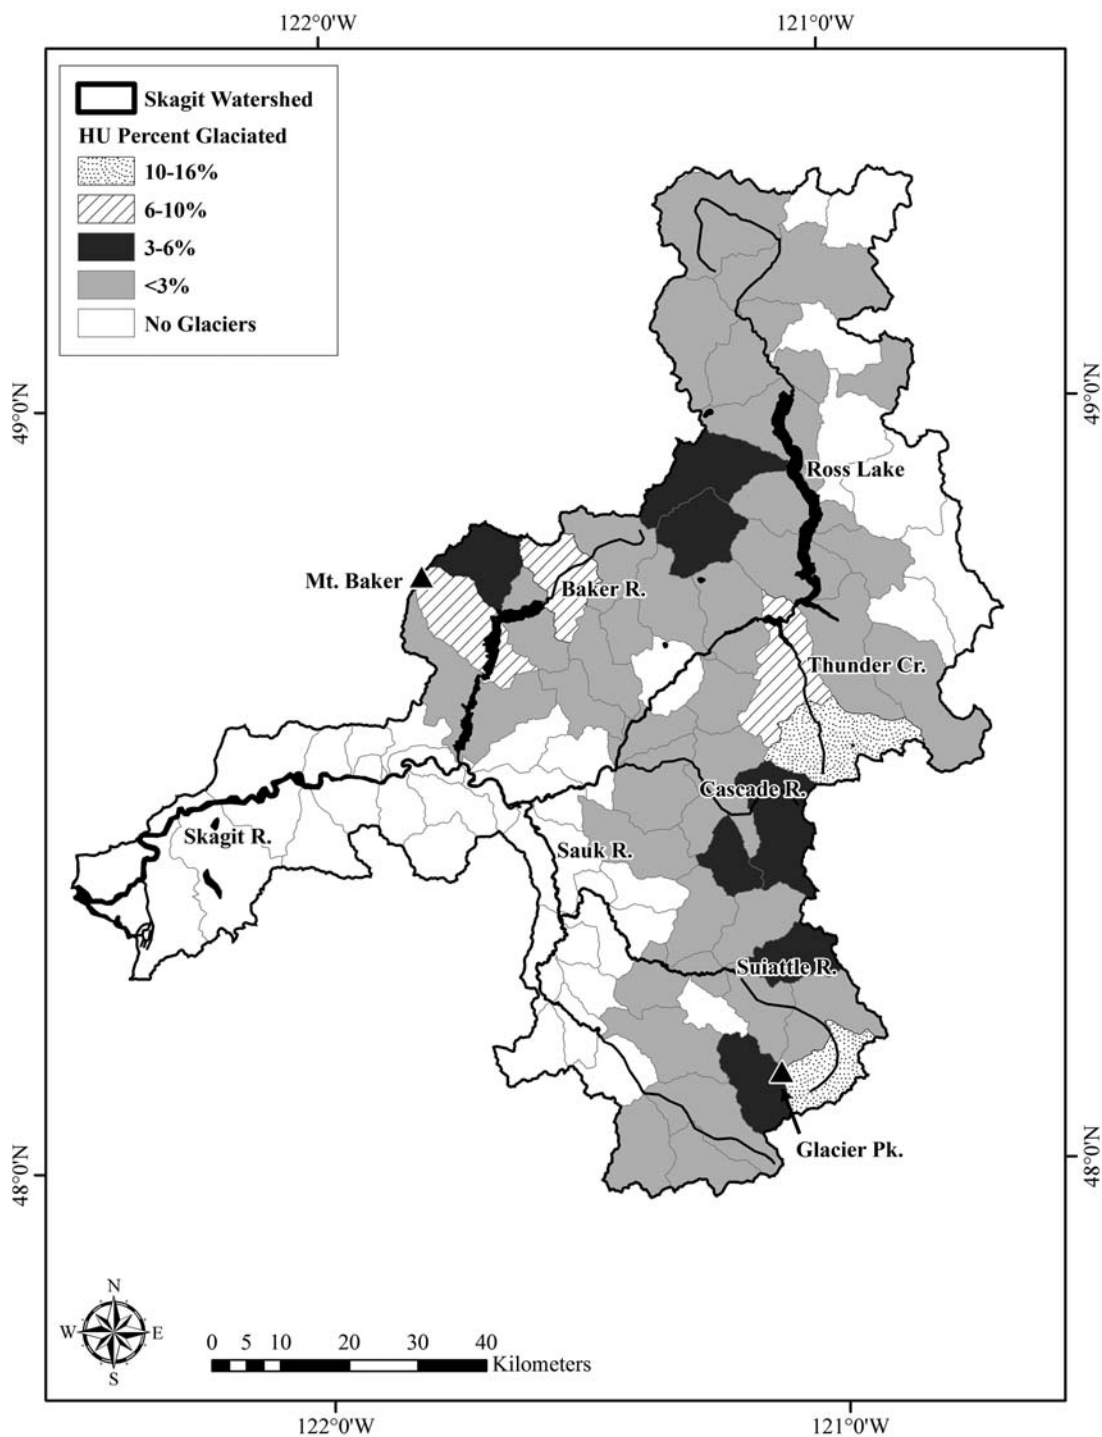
122°0'W
121°0'W

Skagit Watershed
HU Percent Glaciated
10-16%
6-10%
3-6%
<3%
No Glaciers

49°0'N
49°0'N

Ross Lake
Mt. Baker
Baker R.
Thunder Cr.
Cascade R.
Skagit R.
Sauk R.
Suiattle R.
Glacier Pk.

48°0'N
48°0'N

N
W
E
S

0 5 10 20 30 40
Kilometers

122°0'W
121°0'W